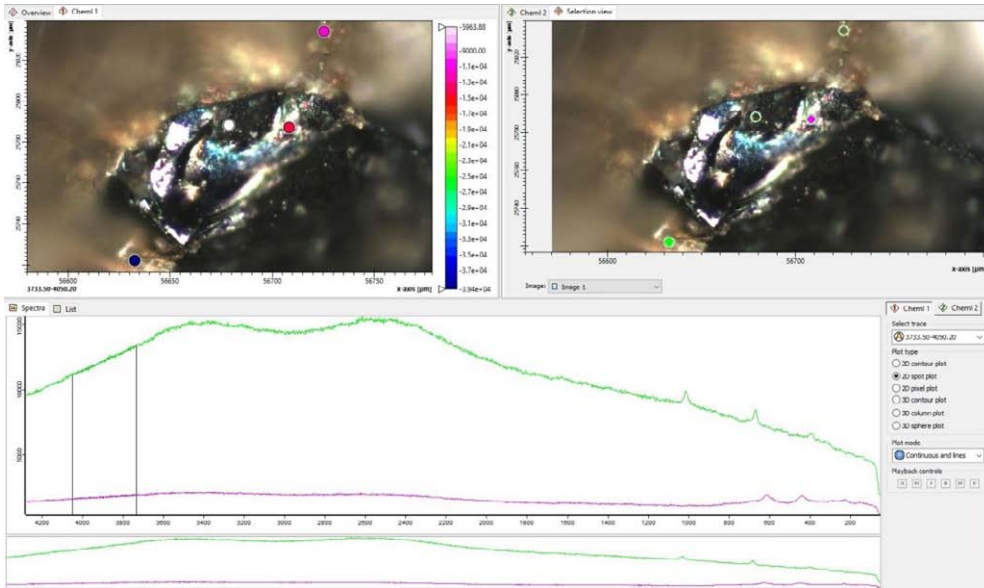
Overview | Chemi 1

y-axis [µm]

2560
2540

3733.50-4050.20

56600 56650 56700 56750 x-axis [µm]

-5963.88
-9000.00
-1.1e+04
-1.3e+04
-1.5e+04
-1.7e+04
-1.9e+04
-2.1e+04
-2.3e+04
-2.5e+04
-2.7e+04
-2.9e+04
-3.1e+04
-3.3e+04
-3.5e+04
-3.7e+04
-3.94e+04

Chemi 2 | Selection view

y-axis [µm]

56600 56700 x-axis [µm]

Image: Image 1

Spectra | List

15000
10000
5000

4200 4000 3800 3600 3400 3200 3000 2800 2600 2400 2200 2000 1800 1600 1400 1200 1000 800 600 400 200

Chemi 1 | Chemi 2

Select trace
3733.50-4050.20

Plot type
2D contour plot
2D spot plot
2D pixel plot
3D contour plot
3D column plot
3D sphere plot

Plot mode
Continuous and lines

Playback controls